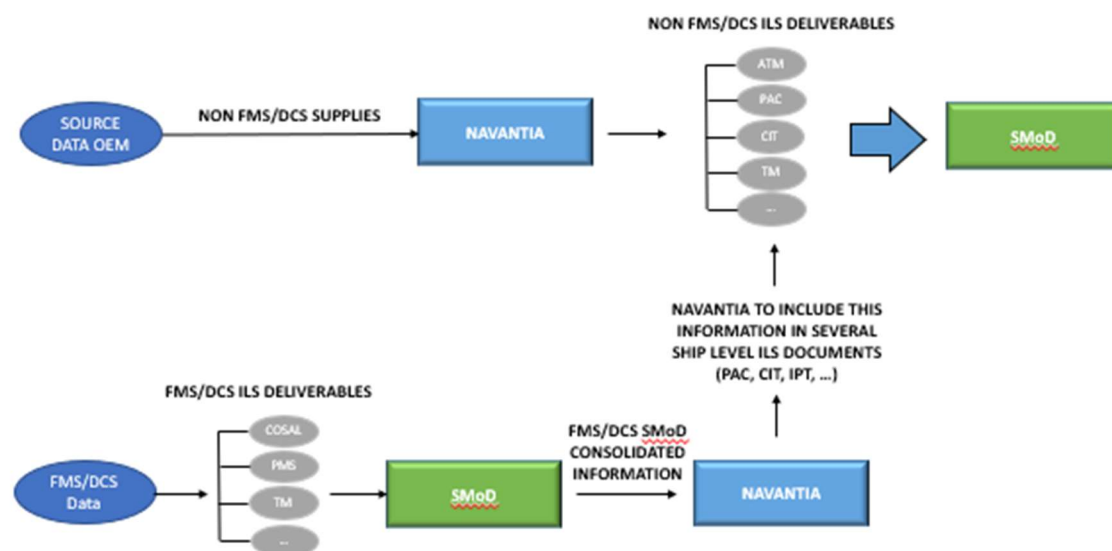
NON FMS/DCS ILS DELIVERABLES

SOURCE DATA OEM

NON FMS/DCS SUPPLIES

NAVANTIA

ATM

PAC

CIT

TM

...

SMoD

NAVANTIA TO INCLUDE THIS INFORMATION IN SEVERAL SHIP LEVEL ILS DOCUMENTS (PAC, CIT, IPT, …)

FMS/DCS ILS DELIVERABLES

COSAL

PMS

TM

...

FMS/DCS Data

SMoD

FMS/DCS SMoD CONSOLIDATED INFORMATION

NAVANTIA